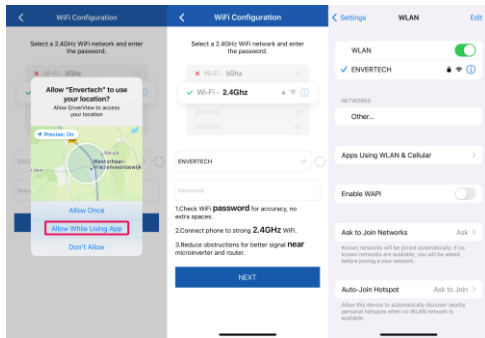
WiFi Configuration

Select a 2.4GHz WiFi network and enter the password.

Wi-Fi - 5Ghz

Allow "Envertech" to use your location?

Allow EnverView to access your location

Precise: On

West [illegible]

Allow Once

Allow While Using App

Don't Allow

WiFi Configuration

Select a 2.4GHz WiFi network and enter the password.

Wi-Fi - 5Ghz

Wi-Fi - 2.4Ghz

ENVERTECH

Password

1.Check WiFi password for accuracy, no extra spaces.

2.Connect phone to strong 2.4GHz WiFi.

3.Reduce obstructions for better signal near microinverter and router.

NEXT

Settings WLAN Edit

WLAN

ENVERTECH

NETWORKS

Other...

Apps Using WLAN & Cellular

Enable WAPI

Ask to Join Networks Ask

Known networks will be joined automatically. If no known networks are available, you will be asked before joining a new network.

Auto-Join Hotspot Ask to Join

Allow this device to automatically discover nearby personal hotspots when no WLAN network is available.